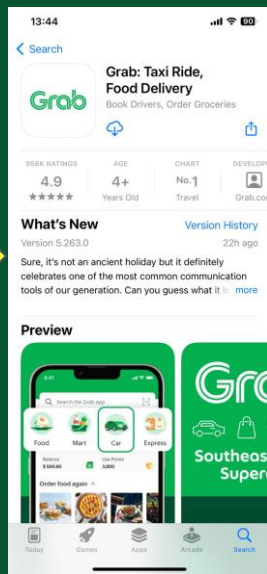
13:44

90

Search

Grab

Grab: Taxi Ride, Food Delivery

Book Drivers, Order Groceries

958K RATINGS

4.9

★★★★★

AGE

4+

Years Old

CHART

No.1

Travel

DEVELOP

Grab.co

What's New

Version History

Version 5.263.0

22h ago

Sure, it's not an ancient holiday but it definitely celebrates one of the most common communication tools of our generation. Can you guess what it is more

Preview

Search the Grab app

Food

Mart

Car

Express

Balance

Use Points

Order food again

Grab

Southeas

Super

Today

Games

Apps

Arcade

Search